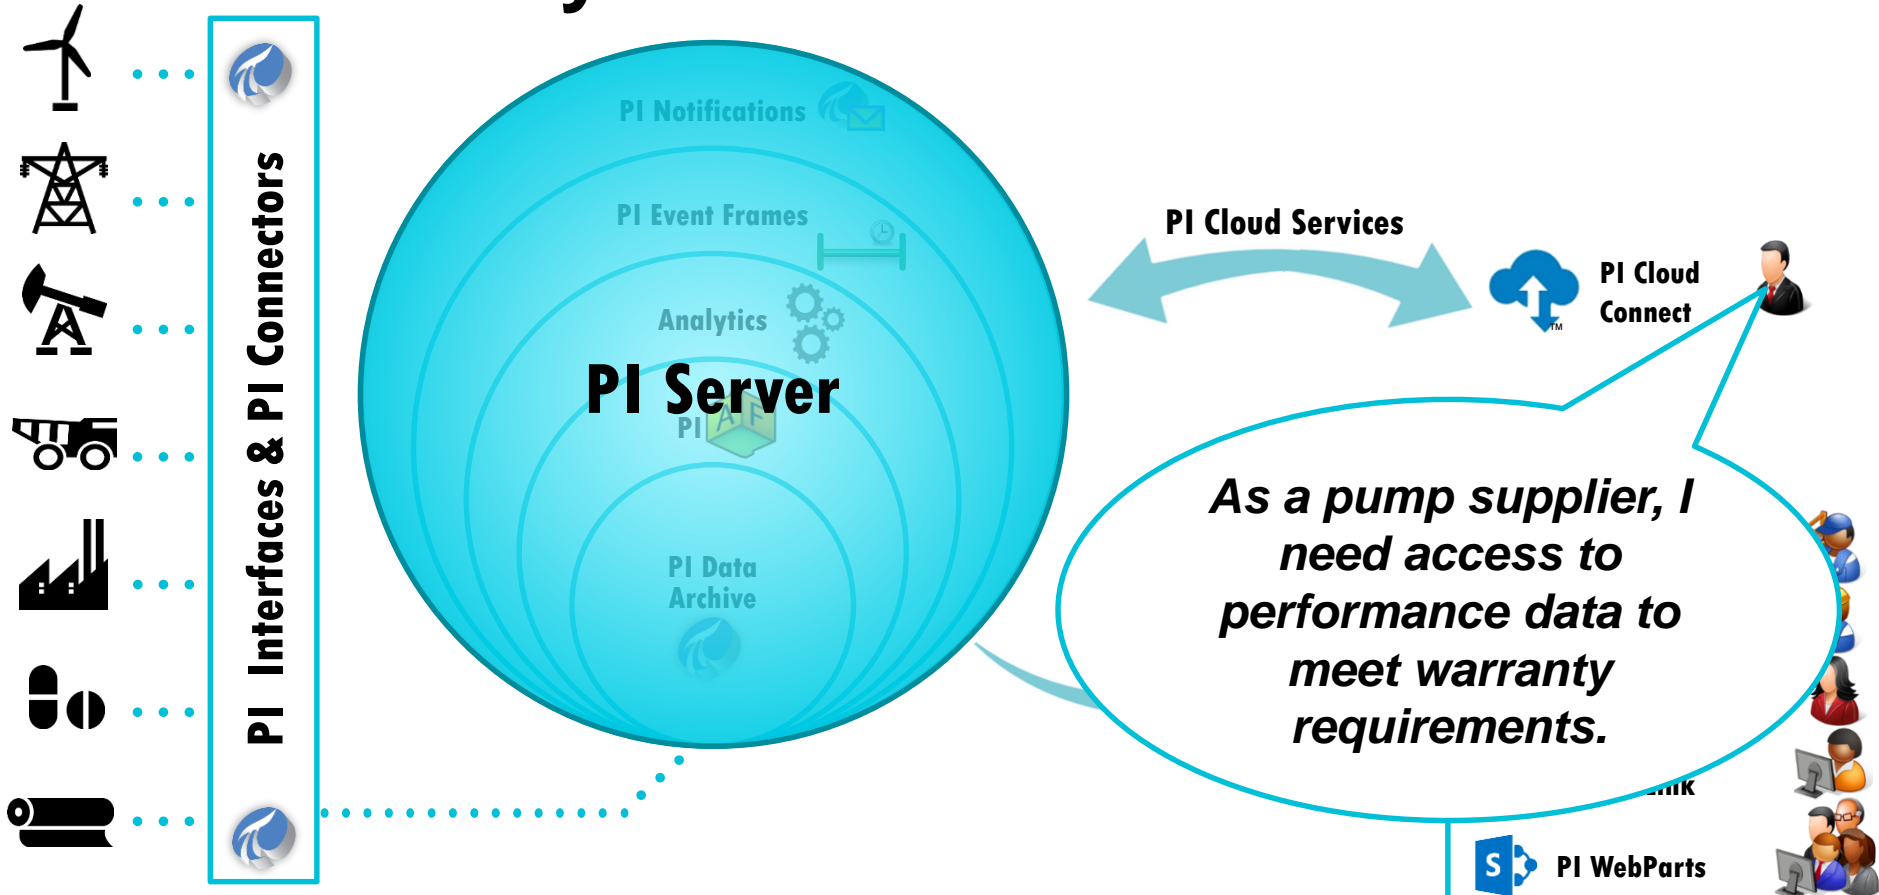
PI Interfaces & PI Connectors

PI Notifications

PI Event Frames

Analytics

PI Server

PI AF

PI Data Archive

PI Cloud Services

PI Cloud Connect

As a pump supplier, I need access to performance data to meet warranty requirements.

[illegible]ink

PI WebParts